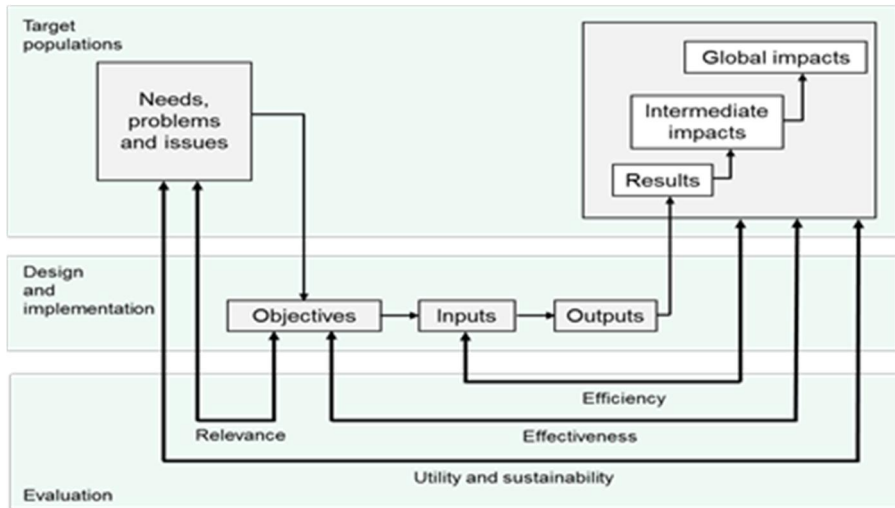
Target populations

Needs, problems and issues

Global impacts

Intermediate impacts

Results

Design and implementation

Objectives

Inputs

Outputs

Efficiency

Relevance

Effectiveness

Utility and sustainability

Evaluation